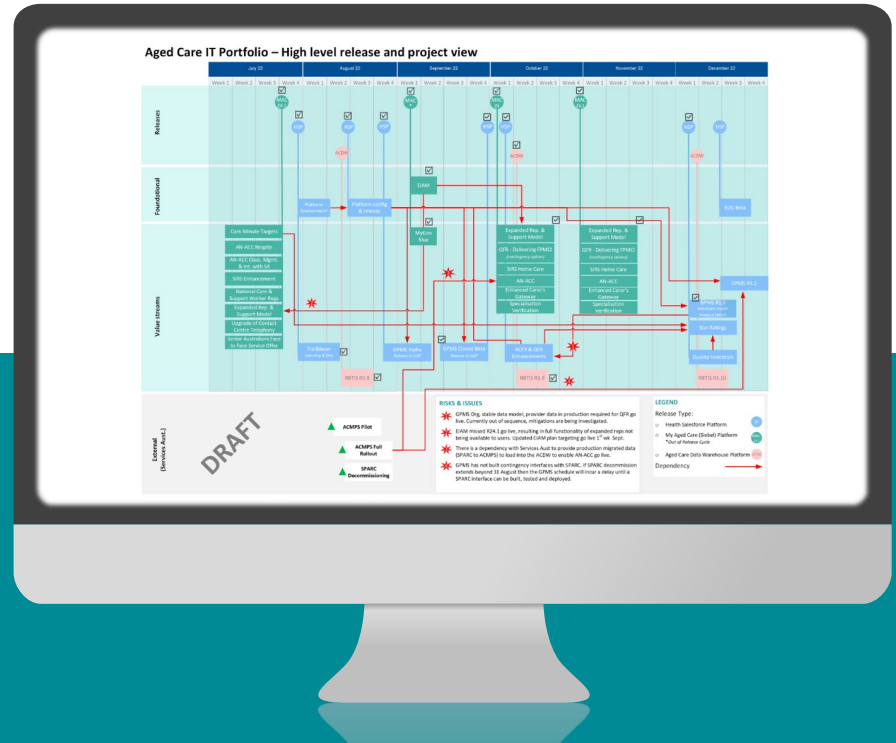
Aged Care IT Portfolio – High level release and project view

| July 22 | August 22 | September 22 | October 22 | November 22 | December 22 |
|---|---|---|---|---|---|

Week 1 Week 2 Week 3 Week 4 Week 1 Week 2 Week 3 Week 4 Week 1 Week 2 Week 3 Week 4 Week 1 Week 2 Week 3 Week 4 Week 1 Week 2 Week 3 Week 4 Week 1 Week 2 Week 3 Week 4

Releases

HSP HSP HSP HSP HSP HSP HSP

ACDW ACDW ACDW

Foundational

Platform Environment

Platform config & release

CIAM

MyGov Sba

B2G Beta

Value streams

Core Minute Targets

AN-ACC Respite

AN-ACC (Gov. Mgmt. & int. with SA)

SIRS Enhancement

National Care & Support Worker Regs

Expanded Rep. & Support Model

Upgrade of Contact Centre Telephony

Senior Australians Face to Face Service Offer

Trailblazer

GPMS Alpha

GPMS Closed Beta

Expanded Rep. & Support Model

QFR - Delivering FPMO

SIRS Home Care

AN-ACC

Enhanced Carer's Gateway

Specialisation Verification

ACFR & QFR Enhancements

Expanded Rep. & Support Model

QFR - Delivering FPMO

SIRS Home Care

AN-ACC

Enhanced Carer's Gateway

Specialisation Verification

GPMS R1.2

GPMS R1.1

Star Ratings

Quality Indicators

RBTIS R1.8

RBTIS R1.9

RBTIS R1.10

External (Services Aust.)

DRAFT

ACMPS Pilot

ACMPS Full Rollout

SPARC Decommissioning

RISKS & ISSUES

GPMS Org, stable data model, provider data in production required for QFR go live. Currently out of sequence, mitigations are being investigated.

CIAM missed R24.1 go live, resulting in full functionality of expanded reps not being available to users. Updated CIAM plan targeting go live 1st wk Sept.

There is a dependency with Services Aust to provide production migrated data (SPARC to ACMPS) to load into the ACDW to enable AN-ACC go live.

GPMS has not built contingency interfaces with SPARC. If SPARC decommission extends beyond 31 August then the GPMS schedule will incur a delay until a SPARC interface can be built, tested and deployed.

LEGEND

Release Type:

Health Salesforce Platform

My Aged Care (Siebel) Platform *Out of Release Cycle

Aged Care Data Warehouse Platform

Dependency